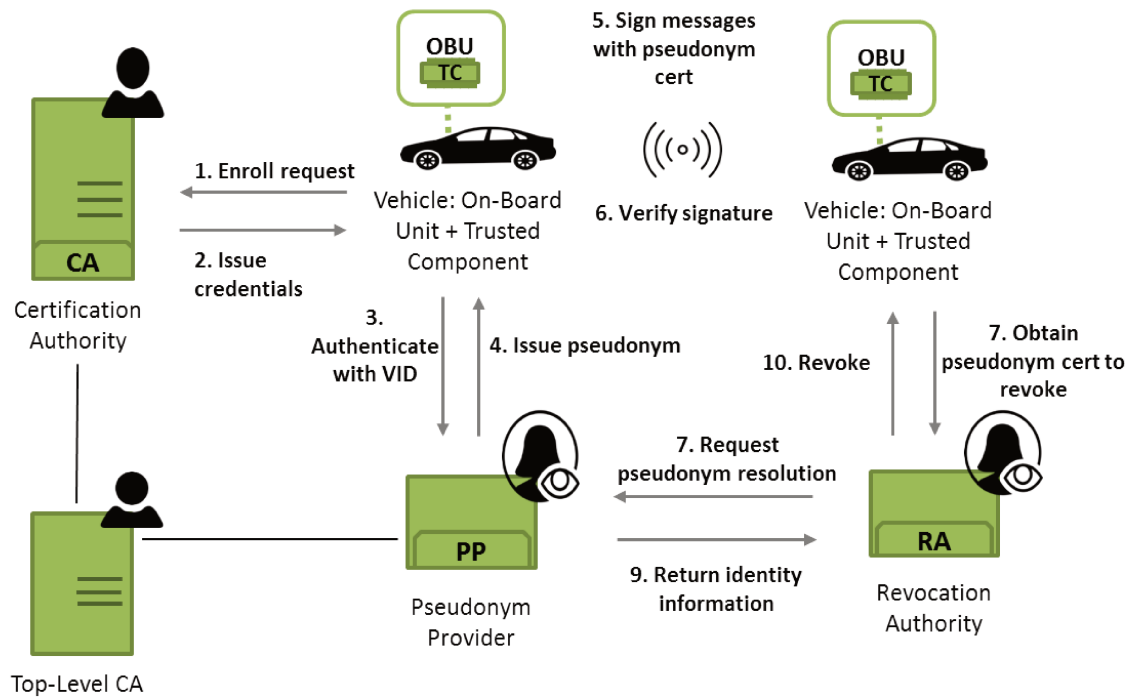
OBU
TC

5. Sign messages with pseudonym cert

OBU
TC

CA

Certification Authority

1. Enroll request

2. Issue credentials

Vehicle: On-Board Unit + Trusted Component

6. Verify signature

Vehicle: On-Board Unit + Trusted Component

3. Authenticate with VID

4. Issue pseudonym

10. Revoke

7. Obtain pseudonym cert to revoke

7. Request pseudonym resolution

PP

RA

9. Return identity information

Pseudonym Provider

Revocation Authority

Top-Level CA